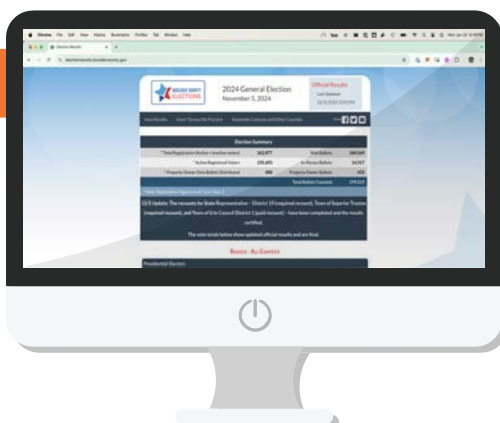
BOULDER COUNTY ELECTIONS

2024 General Election
November 5, 2024

Official Results
Last Updated
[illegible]

View Results   Voter Turnout by Precinct   Statewide Contests and Other Counties

Election Summary

| * Total Registration (Active + Inactive voters) | 263,877 | Mail Ballots | 184,369 |
|---|---|---|---|
| * Active Registered Voters | 230,605 | In-Person Ballots | 14,357 |
| * Property Owner Only Ballots Distributed | 488 | Property Owner Ballots | 402 |
| | | Total Ballots Counted | 199,128 |

12/5 Update: The recounts for State Representative - District 19 (required recount), Town of Superior Trustee (required recount), and Town of Erie Council District 1 (paid recount) - have been completed and the results certified.

The vote totals below show updated official results and are final.

Boulder - All Contests

Presidential Electors